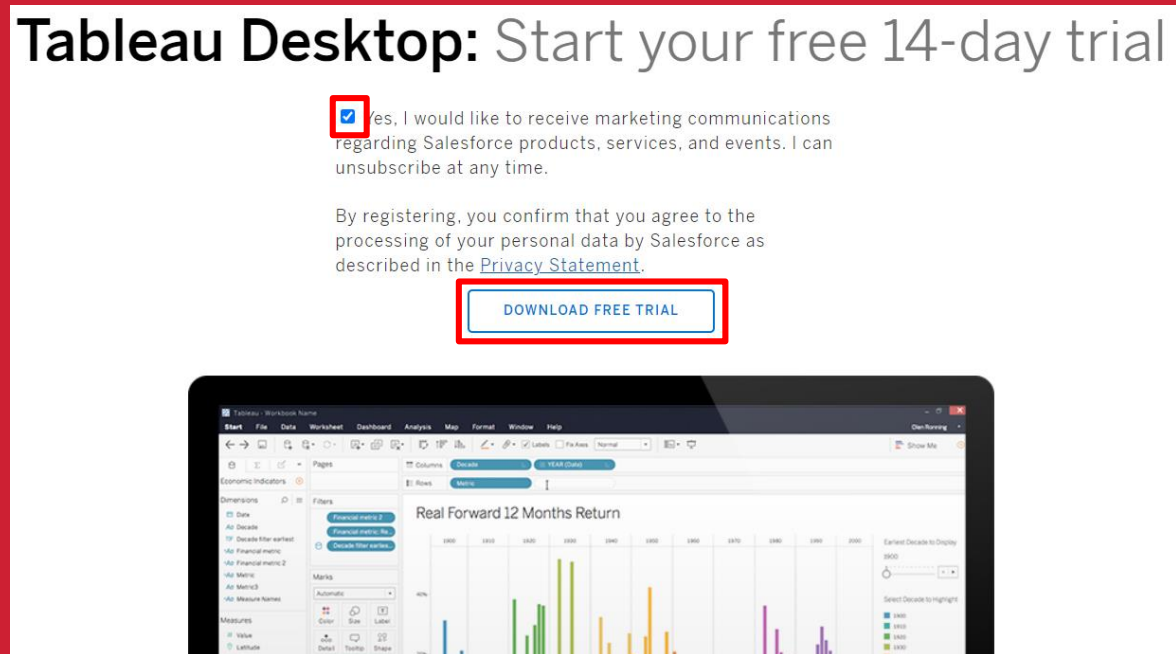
Tableau Desktop: Start your free 14-day trial

Yes, I would like to receive marketing communications regarding Salesforce products, services, and events. I can unsubscribe at any time.

By registering, you confirm that you agree to the processing of your personal data by Salesforce as described in the Privacy Statement.

DOWNLOAD FREE TRIAL

Tableau - Workbook Name

Start File Data Worksheet Dashboard Analysis Map Format Window Help

Pages

Columns Decade YEAR (Date)

Rows Metric

Economic Indicators

Dimensions

Date
Decade
Decade filter earliest
Financial metric
Financial metric 2
Metric
Metric3
Measure Names

Filters

Financial metric 2
Financial metric: Re..
Decade filter earlies..

Marks

Automatic

Color Size Label
Detail Tooltip Shape

Measures

Value
Latitude

Real Forward 12 Months Return

1900 1910 1920 1930 1940 1950 1960 1970 1980 1990 2000

40%

Show Me

Earliest Decade to Display

1900

Select Decade to Highlight

1900
1910
1920
1930